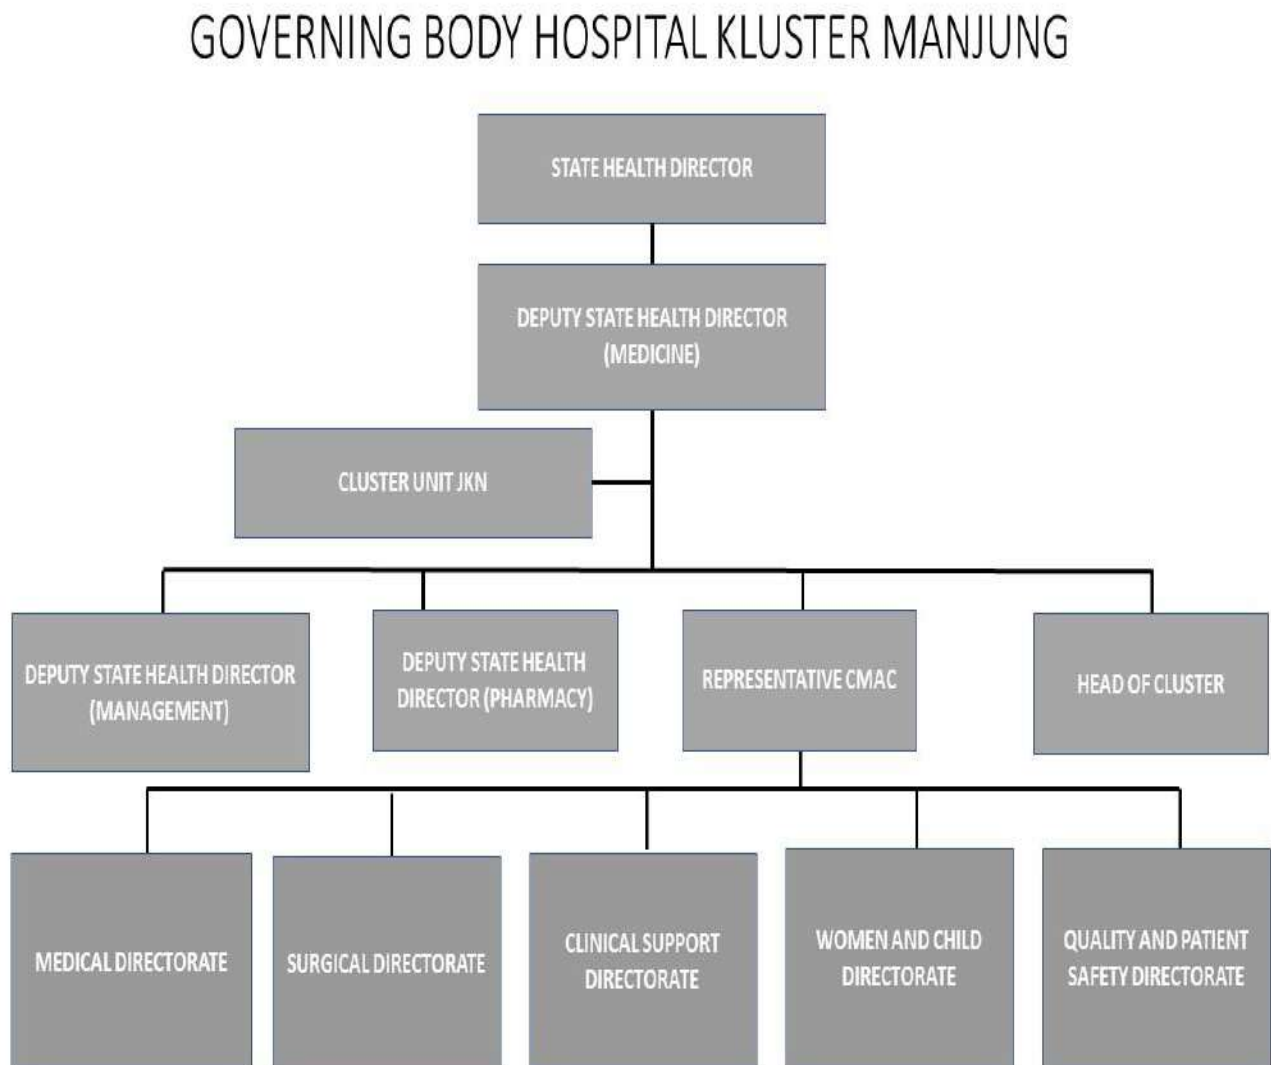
GOVERNING BODY HOSPITAL KLUSTER MANJUNG

STATE HEALTH DIRECTOR

DEPUTY STATE HEALTH DIRECTOR (MEDICINE)

CLUSTER UNIT JKN

DEPUTY STATE HEALTH DIRECTOR (MANAGEMENT)

DEPUTY STATE HEALTH DIRECTOR (PHARMACY)

REPRESENTATIVE CMAC

HEAD OF CLUSTER

MEDICAL DIRECTORATE

SURGICAL DIRECTORATE

CLINICAL SUPPORT DIRECTORATE

WOMEN AND CHILD DIRECTORATE

QUALITY AND PATIENT SAFETY DIRECTORATE